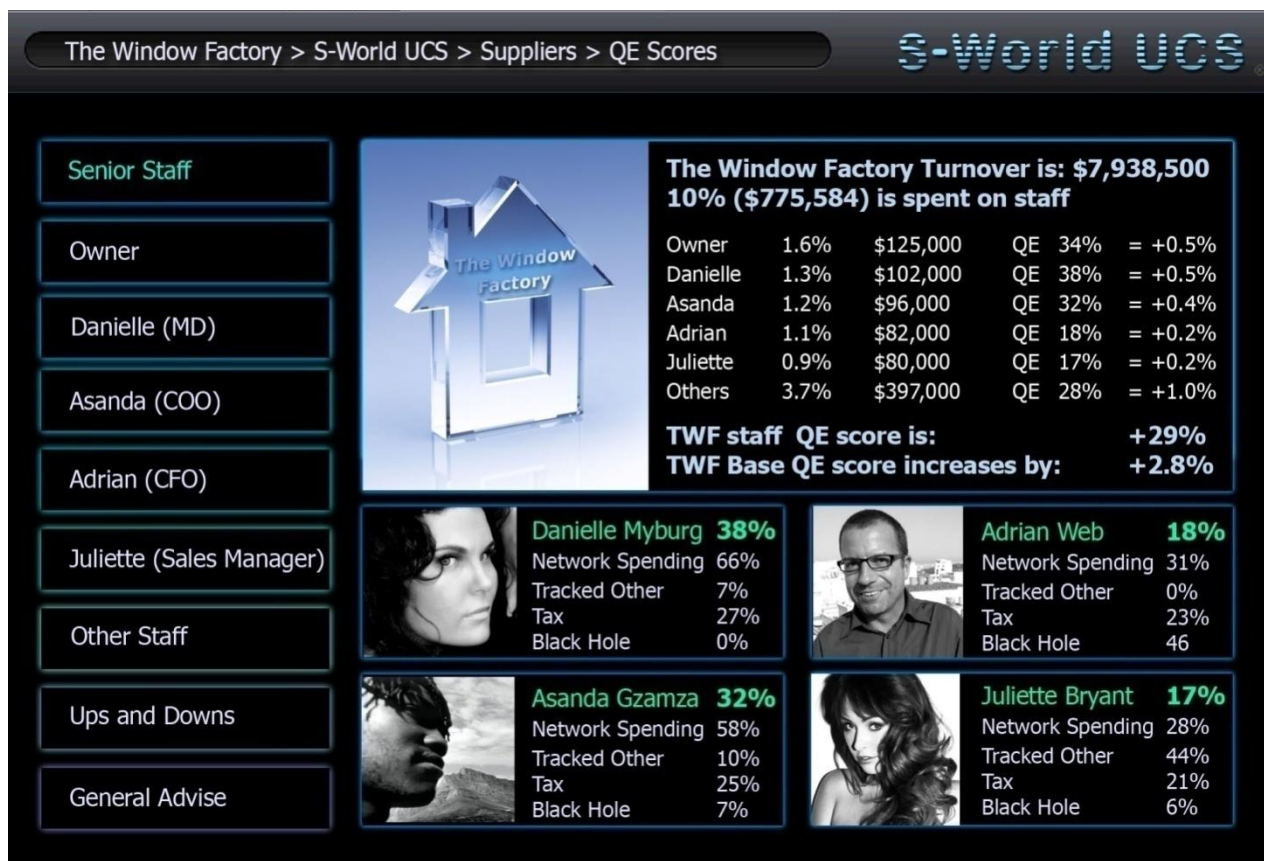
The Window Factory > S-World UCS > Suppliers > QE Scores

S-World UCS

Senior Staff

Owner

Danielle (MD)

Asanda (COO)

Adrian (CFO)

Juliette (Sales Manager)

Other Staff

Ups and Downs

General Advise

The Window Factory

The Window Factory Turnover is: $7,938,500
10% ($775,584) is spent on staff

| | | | | | |
|---|---|---|---|---|---|
| Owner | 1.6% | $125,000 | QE | 34% | = +0.5% |
| Danielle | 1.3% | $102,000 | QE | 38% | = +0.5% |
| Asanda | 1.2% | $96,000 | QE | 32% | = +0.4% |
| Adrian | 1.1% | $82,000 | QE | 18% | = +0.2% |
| Juliette | 0.9% | $80,000 | QE | 17% | = +0.2% |
| Others | 3.7% | $397,000 | QE | 28% | = +1.0% |

TWF staff QE score is: +29%
TWF Base QE score increases by: +2.8%

Danielle Myburg 38%
Network Spending 66%
Tracked Other 7%
Tax 27%
Black Hole 0%

Adrian Web 18%
Network Spending 31%
Tracked Other 0%
Tax 23%
Black Hole 46

Asanda Gzamza 32%
Network Spending 58%
Tracked Other 10%
Tax 25%
Black Hole 7%

Juliette Bryant 17%
Network Spending 28%
Tracked Other 44%
Tax 21%
Black Hole 6%